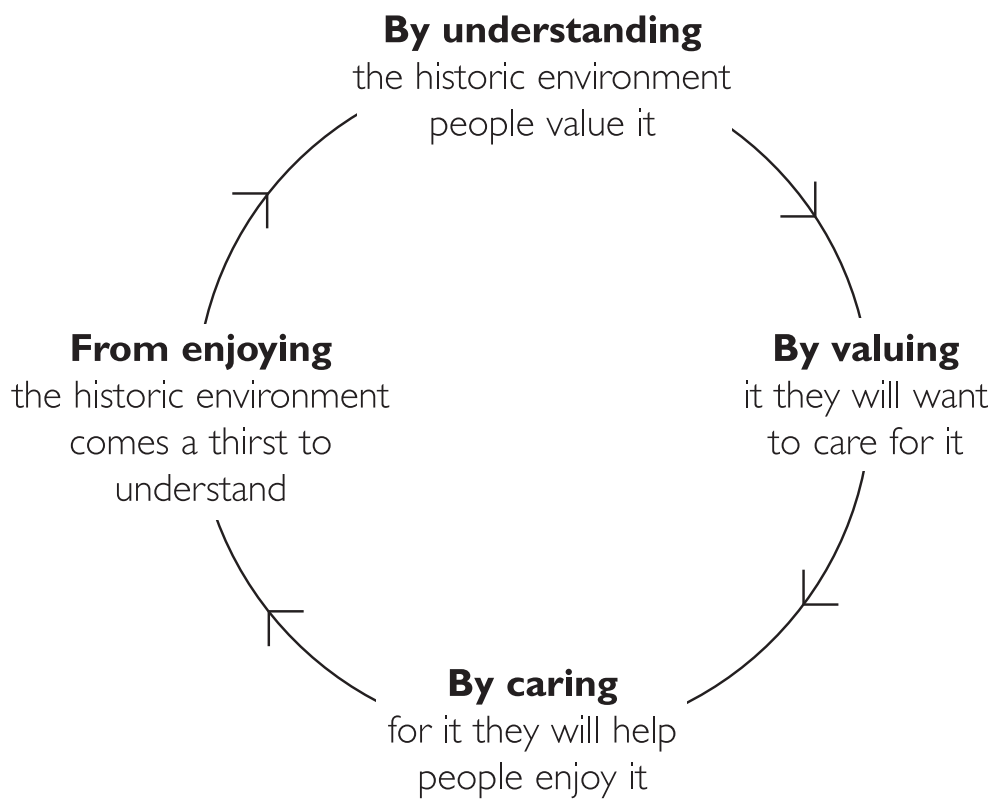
**By understanding** the historic environment people value it

**By valuing** it they will want to care for it

**By caring** for it they will help people enjoy it

**From enjoying** the historic environment comes a thirst to understand